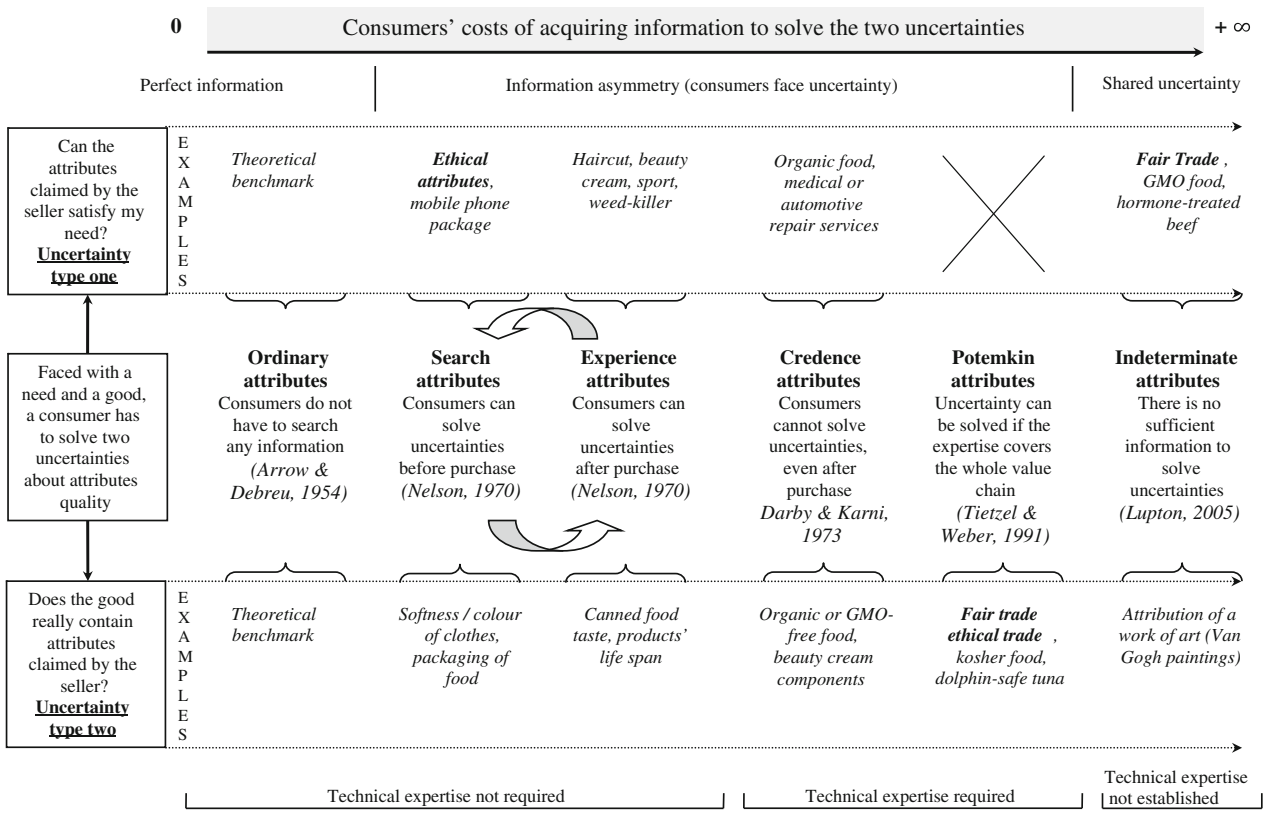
0 Consumers' costs of acquiring information to solve the two uncertainties + ∞

Perfect information | Information asymmetry (consumers face uncertainty) | Shared uncertainty

Can the attributes claimed by the seller satisfy my need? **Uncertainty type one**

EXAMPLES

*Theoretical benchmark*

***Ethical attributes**, mobile phone package*

*Haircut, beauty cream, sport, weed-killer*

*Organic food, medical or automotive repair services*

***Fair Trade** , GMO food, hormone-treated beef*

Faced with a need and a good, a consumer has to solve two uncertainties about attributes quality

**Ordinary attributes**
Consumers do not have to search any information *(Arrow & Debreu, 1954)*

**Search attributes**
Consumers can solve uncertainties before purchase *(Nelson, 1970)*

**Experience attributes**
Consumers can solve uncertainties after purchase *(Nelson, 1970)*

**Credence attributes**
Consumers cannot solve uncertainties, even after purchase *Darby & Karni, 1973*

**Potemkin attributes**
Uncertainty can be solved if the expertise covers the whole value chain *(Tietzel & Weber, 1991)*

**Indeterminate attributes**
There is no sufficient information to solve uncertainties *(Lupton, 2005)*

Does the good really contain attributes claimed by the seller? **Uncertainty type two**

EXAMPLES

*Theoretical benchmark*

*Softness / colour of clothes, packaging of food*

*Canned food taste, products' life span*

*Organic or GMO-free food, beauty cream components*

***Fair trade ethical trade** , kosher food, dolphin-safe tuna*

*Attribution of a work of art (Van Gogh paintings)*

Technical expertise not required | Technical expertise required | Technical expertise not established